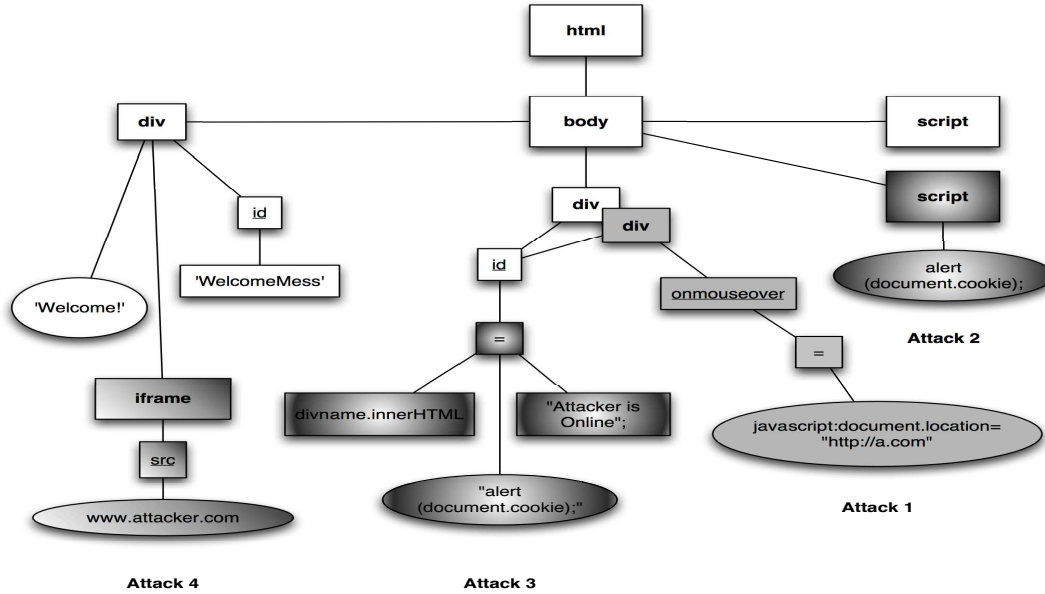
html

div

body

script

id

div

div

script

'WelcomeMess'

id

onmouseover

alert (document.cookie);

'Welcome!'

=

Attack 2

=

iframe

divname.innerHTML

"Attacker is Online";

javascript:document.location= "http://a.com"

src

"alert (document.cookie);"

www.attacker.com

Attack 1

Attack 4

Attack 3